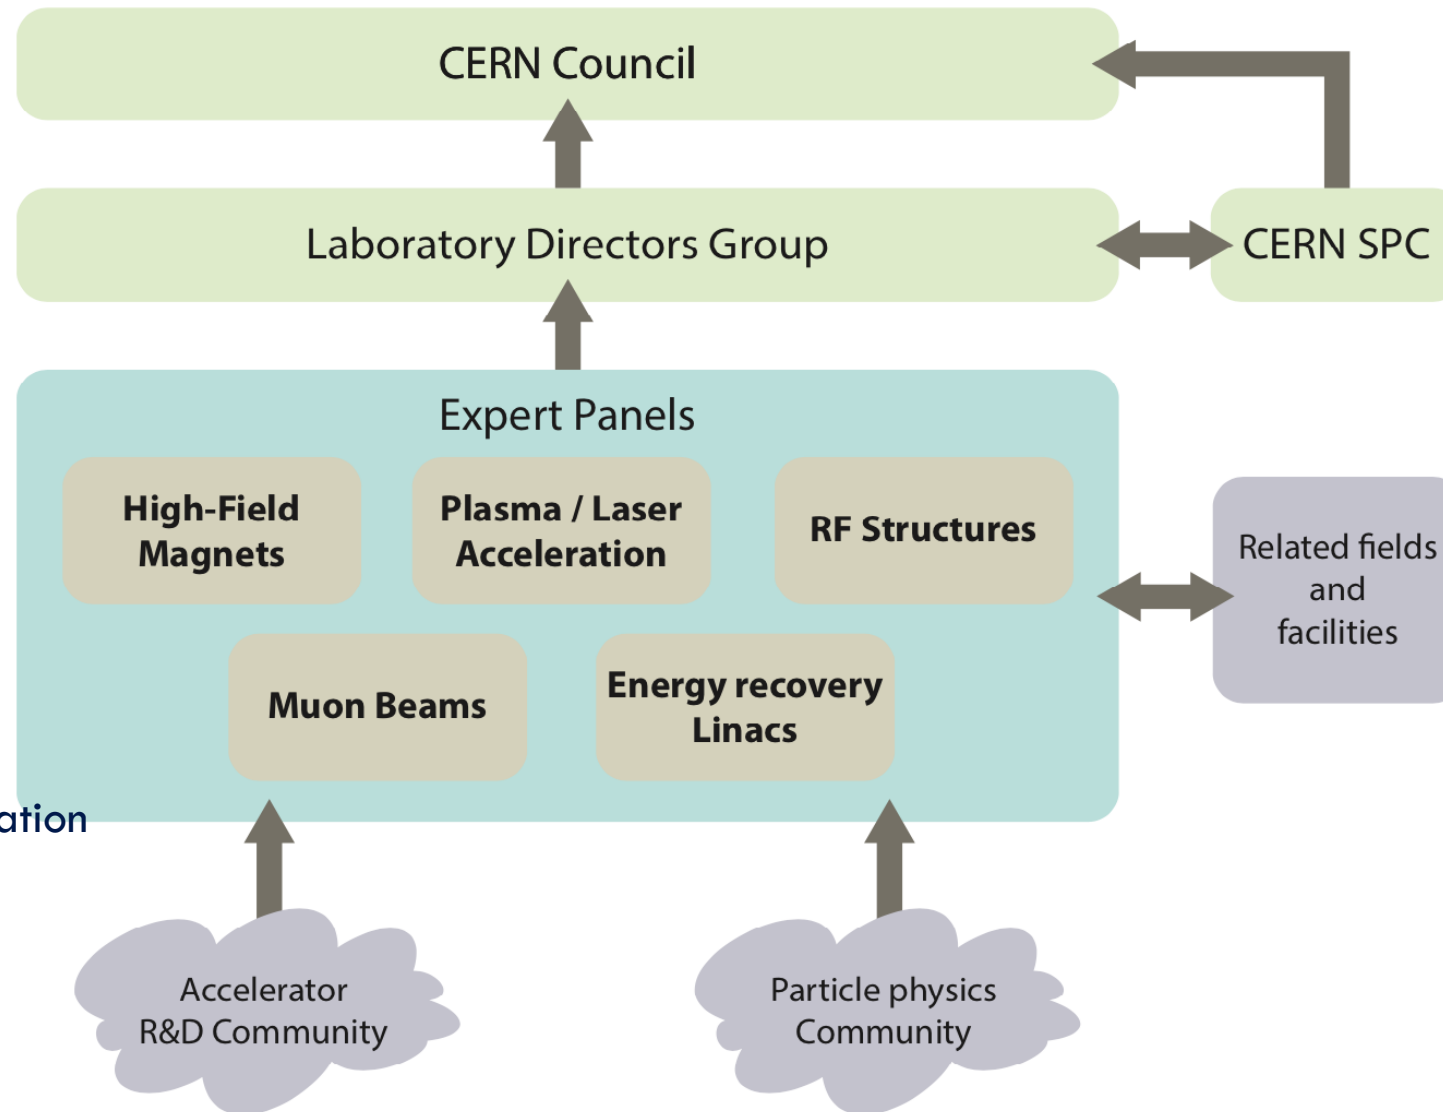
CERN Council

Laboratory Directors Group

CERN SPC

Expert Panels

High-Field Magnets

Plasma / Laser Acceleration

RF Structures

Muon Beams

Energy recovery Linacs

Related fields and facilities

ation

Accelerator R&D Community

Particle physics Community